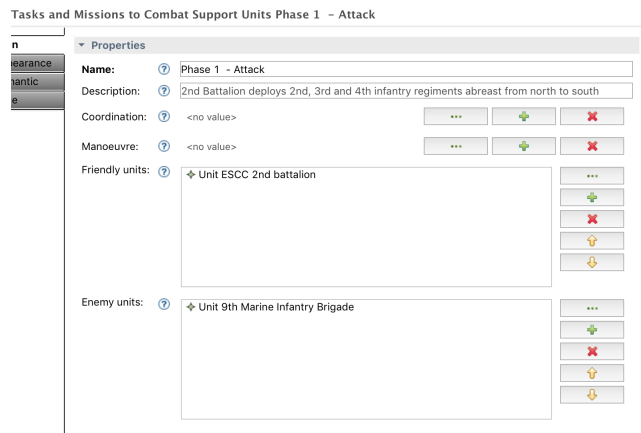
Tasks and Missions to Combat Support Units Phase 1 - Attack

n
earance
nantic
e

Properties

Name: ? Phase 1 - Attack

Description: ? 2nd Battalion deploys 2nd, 3rd and 4th infantry regiments abreast from north to south

Coordination: ? <no value>

Manoeuvre: ? <no value>

Friendly units: ? Unit ESCC 2nd battalion

Enemy units: ? Unit 9th Marine Infantry Brigade